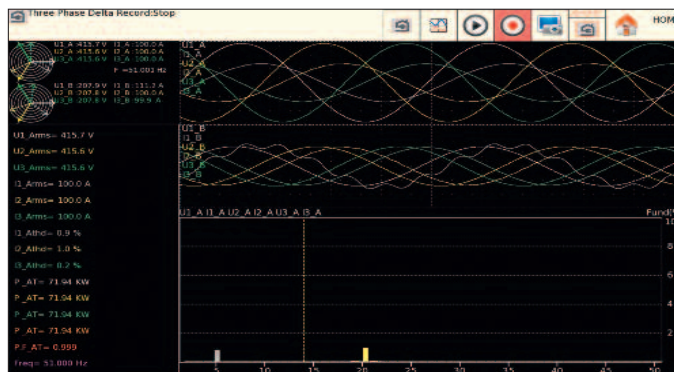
Three Phase Delta Record:Stop

HOM

U1_A 415.7 V I1_A 100.0 A
U2_A 415.6 V I2_A 100.0 A
U3_A 415.6 V I3_A 100.0 A
F =51.001 Hz

U1_B 207.9 V I1_B 111.3 A
U2_B 207.9 V I2_B 106.5 A
U3_B 207.6 V I3_B 99.9 A

U1_Arms= 415.7 V
U2_Arms= 415.6 V
U3_Arms= 415.6 V
I1_Arms= 100.0 A
I2_Arms= 100.0 A
I3_Arms= 100.0 A
I1_Athd= 0.9 %
I2_Athd= 1.0 %
I3_Athd= 0.2 %
P_AT= 71.94 KW
P_AT= 71.94 KW
P_AT= 71.94 KW
P_AT= 71.94 KW
P.F_AT= 0.999
Freq= 51.000 Hz

U1_A
I1_A
U2_A
I2_A
U3_A
I3_A

U1_B
I1_B
U2_B
I2_B
U3_B
I3_B

U3_A I1_A U2_A I2_A U3_A I3_A

Fund%
10
8
6
4
2

5 10 15 20 25 30 35 40 45 50